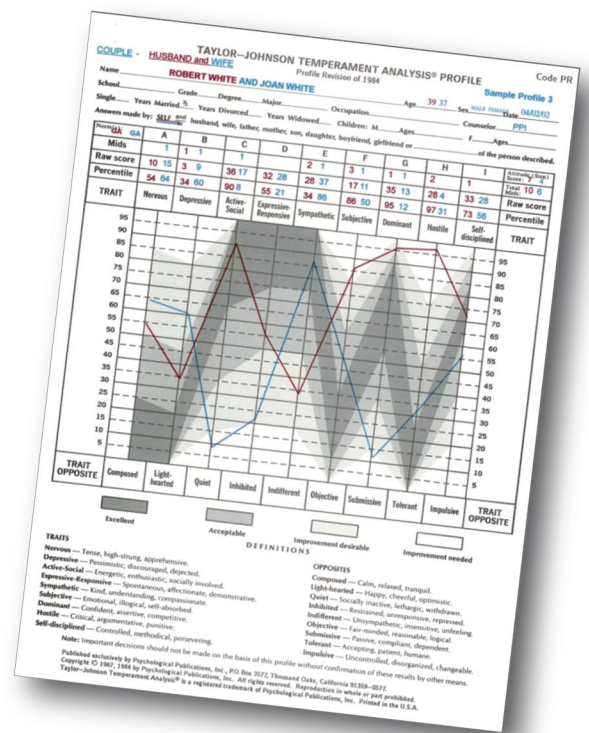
COUPLE - HUSBAND and WIFE

TAYLOR–JOHNSON TEMPERAMENT ANALYSIS® PROFILE

Profile Revision of 1984

Code PR

Name ROBERT WHITE AND JOAN WHITE Age 39 37 Sex MALE FEMALE Date 04/02/02

Sample Profile 3

School Grade Degree Major Occupation Counselor PPI

Single Years Married 5 Years Divorced Years Widowed Children: M Ages F Ages

Answers made by: SELF and husband, wife, father, mother, son, daughter, boyfriend, girlfriend or of the person described.

| Norms GA GA | A | B | C | D | E | F | G | H | I | Attitude (Sten) Score: 4 4 |
|---|---|---|---|---|---|---|---|---|---|---|
| Mids | 1 1 | 1 1 | 1 | | 2 1 | 3 1 | 1 1 | 2 1 | 1 | Total Mids 10 6 |
| Raw score | 10 15 | 3 9 | 36 17 | 32 28 | 28 37 | 17 11 | 35 13 | 28 4 | 33 28 | Raw score |
| Percentile | 54 64 | 34 60 | 90 8 | 55 21 | 34 86 | 86 50 | 95 12 | 97 31 | 73 56 | Percentile |
| TRAIT | Nervous | Depressive | Active-Social | Expressive-Responsive | Sympathetic | Subjective | Dominant | Hostile | Self-disciplined | TRAIT |

95 90 85 80 75 70 65 60 55 50 45 40 35 30 25 20 15 10 5

95 90 85 80 75 70 65 60 55 50 45 40 35 30 25 20 15 10 5

| TRAIT OPPOSITE | Composed | Light-hearted | Quiet | Inhibited | Indifferent | Objective | Submissive | Tolerant | Impulsive | TRAIT OPPOSITE |
|---|---|---|---|---|---|---|---|---|---|---|

Excellent Acceptable Improvement desirable Improvement needed

DEFINITIONS

TRAITS

Nervous — Tense, high-strung, apprehensive.
Depressive — Pessimistic, discouraged, dejected.
Active-Social — Energetic, enthusiastic, socially involved.
Expressive-Responsive — Spontaneous, affectionate, demonstrative.
Sympathetic — Kind, understanding, compassionate.
Subjective — Emotional, illogical, self-absorbed.
Dominant — Confident, assertive, competitive.
Hostile — Critical, argumentative, punitive.
Self-disciplined — Controlled, methodical, persevering.

OPPOSITES

Composed — Calm, relaxed, tranquil.
Light-hearted — Happy, cheerful, optimistic.
Quiet — Socially inactive, lethargic, withdrawn.
Inhibited — Restrained, unresponsive, repressed.
Indifferent — Unsympathetic, insensitive, unfeeling.
Objective — Fair-minded, reasonable, logical.
Submissive — Passive, compliant, dependent.
Tolerant — Accepting, patient, humane.
Impulsive — Uncontrolled, disorganized, changeable.

Note: Important decisions should not be made on the basis of this profile without confirmation of these results by other means.

Published exclusively by Psychological Publications, Inc., P.O. Box 3577, Thousand Oaks, California 91359–0577.
Copyright © 1967, 1984 by Psychological Publications, Inc. All rights reserved. Reproduction in whole or part prohibited.
Taylor–Johnson Temperament Analysis® is a registered trademark of Psychological Publications, Inc. Printed in the U.S.A.